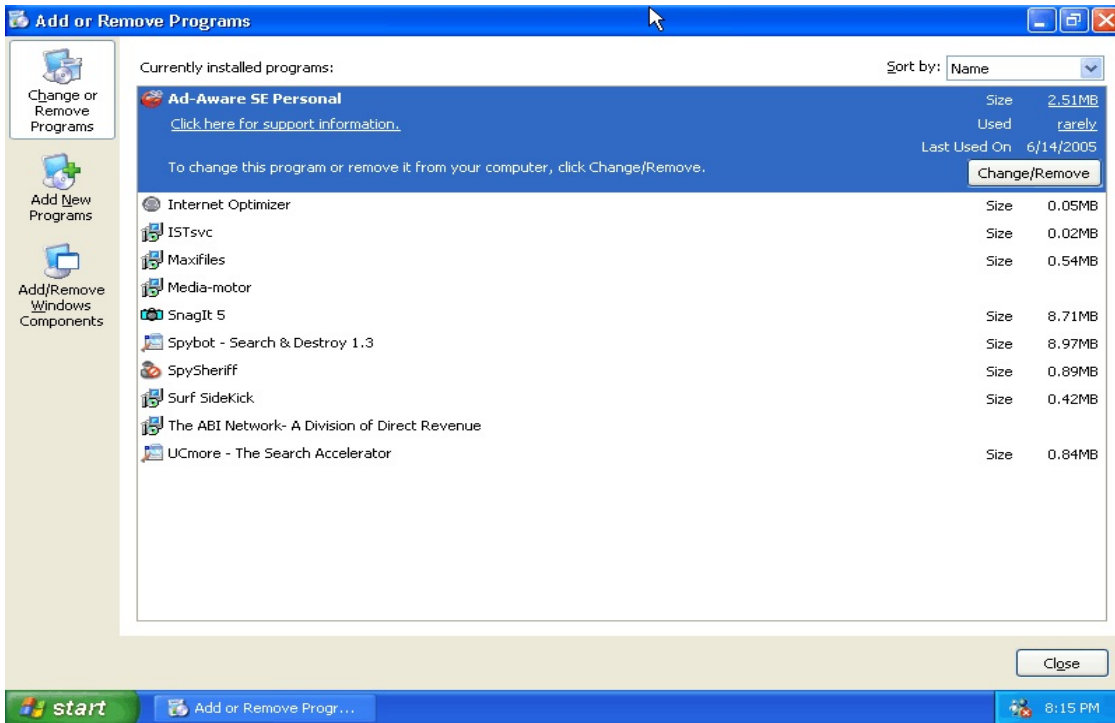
Add or Remove Programs

Change or Remove Programs

Add New Programs

Add/Remove Windows Components

Currently installed programs:

Sort by: Name

| Program | | |
|---|---|---|
| Ad-Aware SE Personal | Size | 2.51MB |
| Click here for support information. | Used | rarely |
| | Last Used On | 6/14/2005 |
| To change this program or remove it from your computer, click Change/Remove. | | Change/Remove |
| Internet Optimizer | Size | 0.05MB |
| ISTsvc | Size | 0.02MB |
| Maxifiles | Size | 0.54MB |
| Media-motor | | |
| SnagIt 5 | Size | 8.71MB |
| Spybot - Search & Destroy 1.3 | Size | 8.97MB |
| SpySheriff | Size | 0.89MB |
| Surf SideKick | Size | 0.42MB |
| The ABI Network- A Division of Direct Revenue | | |
| UCmore - The Search Accelerator | Size | 0.84MB |

Close

start

Add or Remove Progr...

8:15 PM